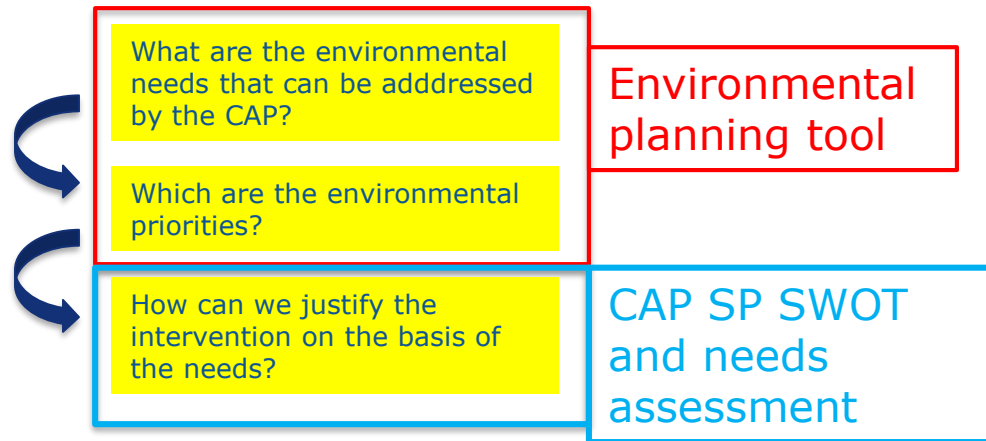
What are the environmental needs that can be adddressed by the CAP?

Environmental planning tool

Which are the environmental priorities?

How can we justify the intervention on the basis of the needs?

CAP SP SWOT and needs assessment